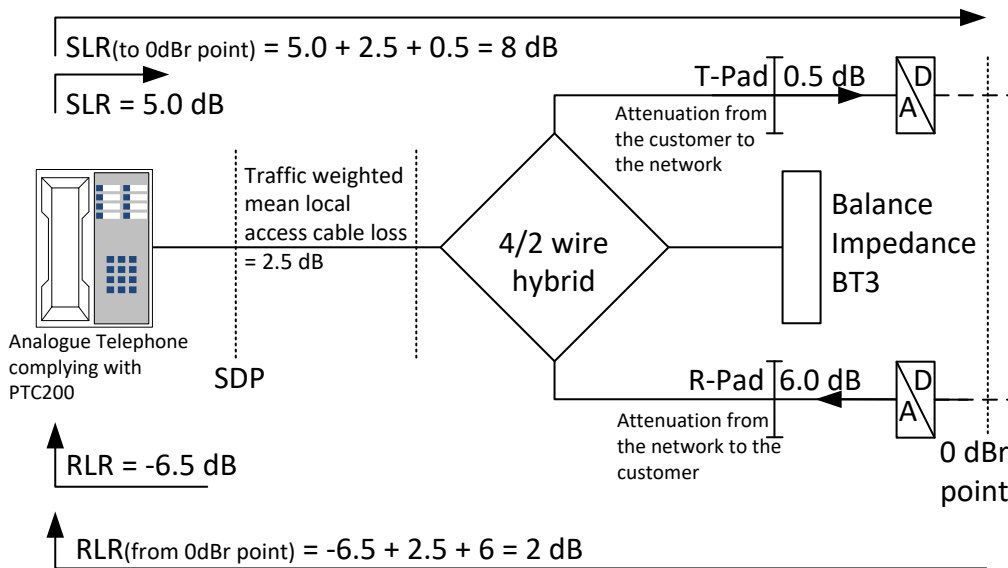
SLR(to 0dBr point) = 5.0 + 2.5 + 0.5 = 8 dB

SLR = 5.0 dB

T-Pad 0.5 dB

D

A

Attenuation from the customer to the network

Traffic weighted mean local access cable loss = 2.5 dB

4/2 wire hybrid

Balance Impedance BT3

Analogue Telephone complying with PTC200

SDP

R-Pad 6.0 dB

D

A

Attenuation from the network to the customer

0 dBr point

RLR = -6.5 dB

RLR(from 0dBr point) = -6.5 + 2.5 + 6 = 2 dB